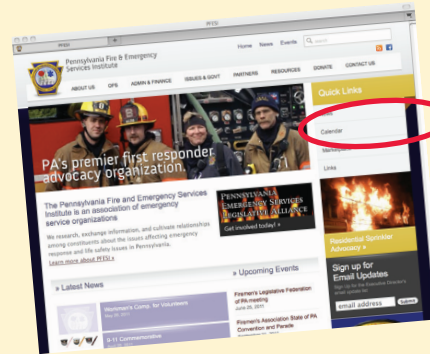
PFESI

PFESI

Home News Events

Pennsylvania Fire and Emergency Services Institute

ABOUT US OFS ADMIN & FINANCE ISSUES & GOVT PARTNERS RESOURCES DONATE CONTACT US

Quick Links

Calendar

Links

PA's premier first responder advocacy organization.

The Pennsylvania Fire and Emergency Services Institute is an association of emergency service organizations

We research, exchange information, and cultivate relationships among constituents about the issues affecting emergency response and life safety issues in Pennsylvania.

Learn more about PFESI »

Pennsylvania Emergency Services Legislative Alliance

Get involved today! »

Residential Sprinkler Advocacy »

» Latest News

» Upcoming Events

Workmen's Comp. for Volunteers

9-11 Commemorative

Firemen's Legislative Federation of PA meeting

Firemen's Association State of PA Convention and Parade

Sign up for Email Updates

email address Submit